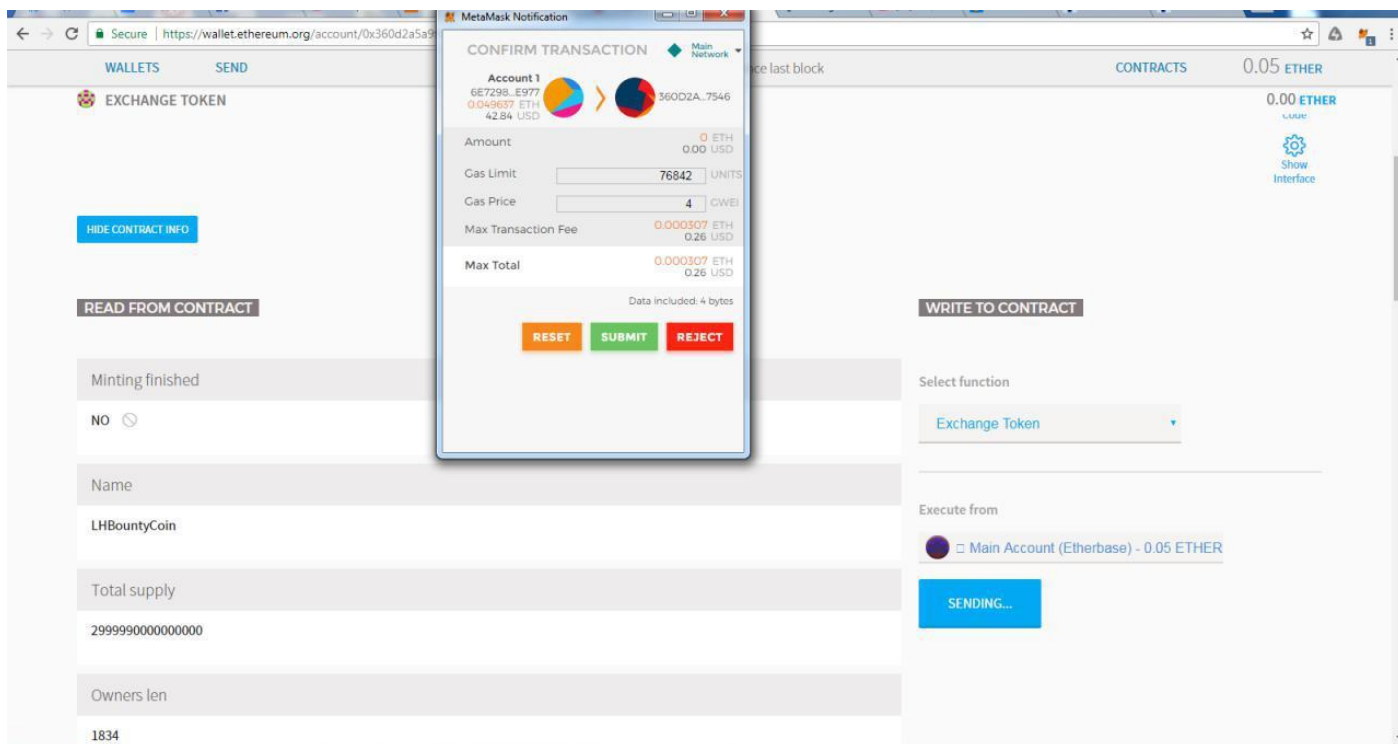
Secure | https://wallet.ethereum.org/account/0x360d2a5a9

MetaMask Notification

CONFIRM TRANSACTION

Main Network

Account 1
6E7298...E977
0.049637 ETH
42.84 USD

360D2A...7546

Amount 0 ETH 0.00 USD

Gas Limit 76842 UNITS

Gas Price 4 GWEI

Max Transaction Fee 0.000307 ETH 0.26 USD

Max Total 0.000307 ETH 0.26 USD

Data included: 4 bytes

RESET SUBMIT REJECT

WALLETS SEND

ce last block

CONTRACTS 0.05 ETHER

EXCHANGE TOKEN

0.00 ETHER

Code

Show Interface

HIDE CONTRACT INFO

READ FROM CONTRACT

Minting finished

NO

Name

LHBountyCoin

Total supply

2999990000000000

Owners len

1834

WRITE TO CONTRACT

Select function

Exchange Token

Execute from

Main Account (Etherbase) - 0.05 ETHER

SENDING...